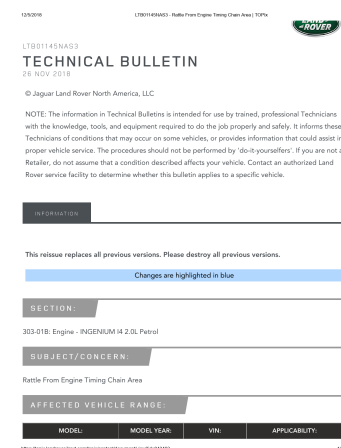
12/5/2018 LTB01145NAS3 - Rattle From Engine Timing Chain Area | TOPIx

LAND ROVER

LTB01145NAS3

TECHNICAL BULLETIN

26 NOV 2018

© Jaguar Land Rover North America, LLC

NOTE: The information in Technical Bulletins is intended for use by trained, professional Technicians with the knowledge, tools, and equipment required to do the job properly and safely. It informs these Technicians of conditions that may occur on some vehicles, or provides information that could assist in proper vehicle service. The procedures should not be performed by 'do-it-yourselfers'. If you are not a Retailer, do not assume that a condition described affects your vehicle. Contact an authorized Land Rover service facility to determine whether this bulletin applies to a specific vehicle.

INFORMATION

This reissue replaces all previous versions. Please destroy all previous versions.

Changes are highlighted in blue

SECTION:

303-01B: Engine - INGENIUM I4 2.0L Petrol

SUBJECT/CONCERN:

Rattle From Engine Timing Chain Area

AFFECTED VEHICLE RANGE:

| MODEL: | MODEL YEAR: | VIN: | APPLICABILITY: |
|---|---|---|---|

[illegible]